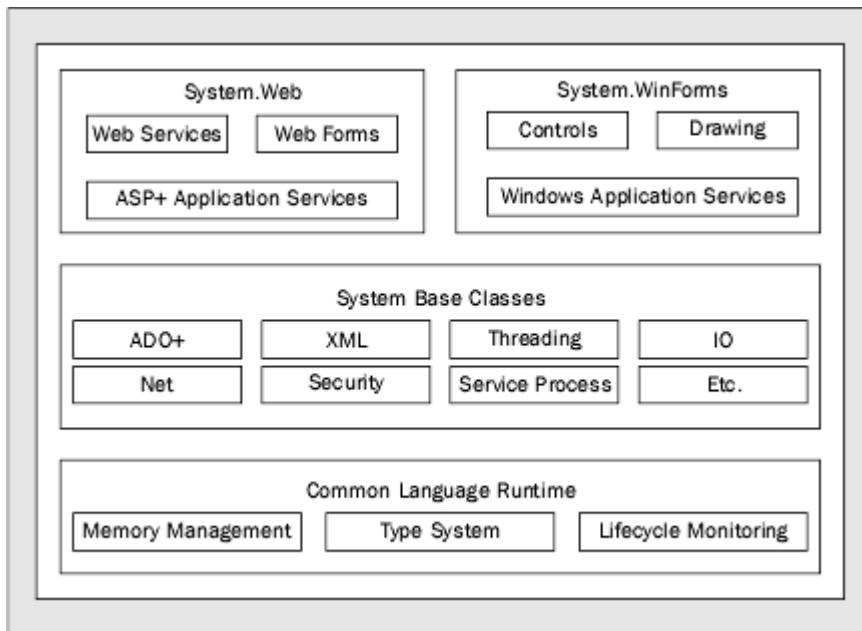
System.Web

Web Services

Web Forms

ASP+ Application Services

System.WinForms

Controls

Drawing

Windows Application Services

System Base Classes

ADO+

XML

Threading

IO

Net

Security

Service Process

Etc.

Common Language Runtime

Memory Management

Type System

Lifecycle Monitoring